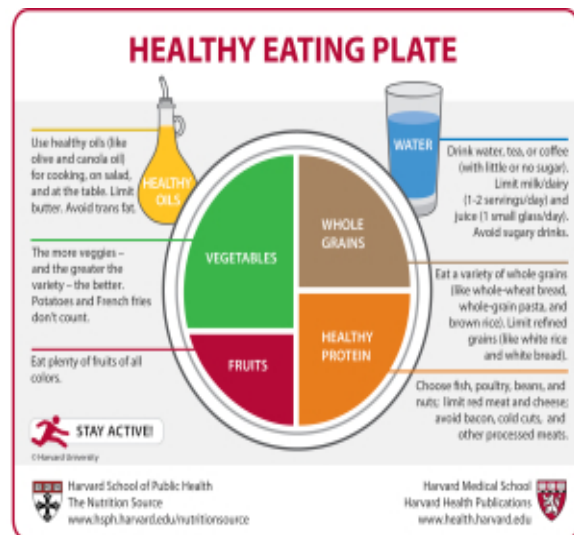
HEALTHY EATING PLATE

Use healthy oils (like olive and canola oil) for cooking, on salad, and at the table. Limit butter. Avoid trans fat.

HEALTHY OILS

WATER

Drink water, tea, or coffee (with little or no sugar). Limit milk/dairy (1-2 servings/day) and juice (1 small glass/day). Avoid sugary drinks.

The more veggies – and the greater the variety – the better. Potatoes and French fries don't count.

VEGETABLES

WHOLE GRAINS

Eat a variety of whole grains (like whole-wheat bread, whole-grain pasta, and brown rice). Limit refined grains (like white rice and white bread).

Eat plenty of fruits of all colors.

FRUITS

HEALTHY PROTEIN

Choose fish, poultry, beans, and nuts; limit red meat and cheese; avoid bacon, cold cuts, and other processed meats.

STAY ACTIVE!

© Harvard University

Harvard School of Public Health
The Nutrition Source
www.hsph.harvard.edu/nutritionsource

Harvard Medical School
Harvard Health Publications
www.health.harvard.edu